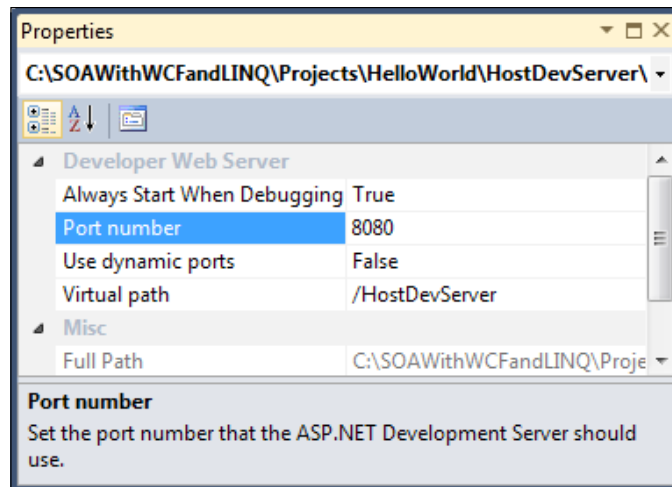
Properties

C:\SOAWithWCFandLINQ\Projects\HelloWorld\HostDevServer\

Developer Web Server

| | |
|---|---|
| Always Start When Debugging | True |
| Port number | 8080 |
| Use dynamic ports | False |
| Virtual path | /HostDevServer |

Misc

| | |
|---|---|
| Full Path | C:\SOAWithWCFandLINQ\Proje |

Port number

Set the port number that the ASP.NET Development Server should use.